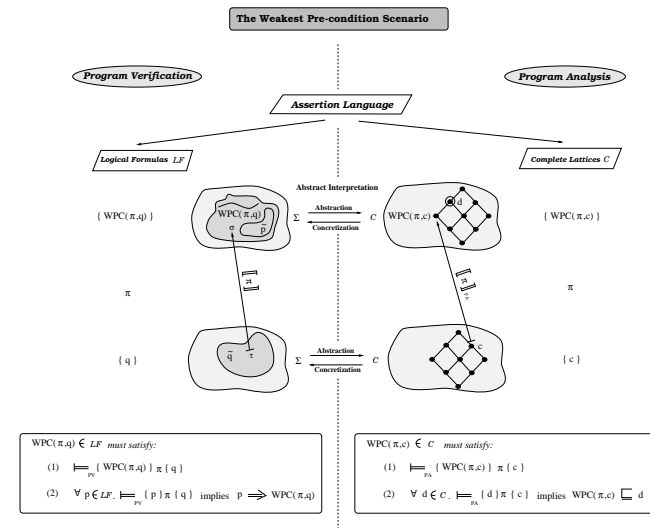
The Weakest Pre-condition Scenario

Program Verification

Program Analysis

Assertion Language

Logical Formulas $LF$

Complete Lattices $C$

Abstract Interpretation

$\{ WPC(\pi,q) \}$

$WPC(\pi,q)$

$\sigma$

$p$

Abstraction

Concretization

$\Sigma$

$C$

$WPC(\pi,c)$

$d$

$\{ WPC(\pi,c) \}$

$[\![\pi]\!]$

$[\![\pi]\!]_{C}$

$\pi$

$\pi$

$\{ q \}$

$\bar{q}$

$\tau$

$\Sigma$

Abstraction

Concretization

$C$

$c$

$\{ c \}$

$WPC(\pi,q) \in LF$ must satisfy:

(1) $\models_{PV} \{ WPC(\pi,q) \}\ \pi\ \{ q \}$

(2) $\forall\ p \in LF.\ \models_{PV} \{ p \}\ \pi\ \{ q \}$ implies $p \Rightarrow WPC(\pi,q)$

$WPC(\pi,c) \in C$ must satisfy:

(1) $\models_{PA} \{ WPC(\pi,c) \}\ \pi\ \{ c \}$

(2) $\forall\ d \in C.\ \models_{PA} \{ d \}\ \pi\ \{ c \}$ implies $WPC(\pi,c) \sqsubseteq d$